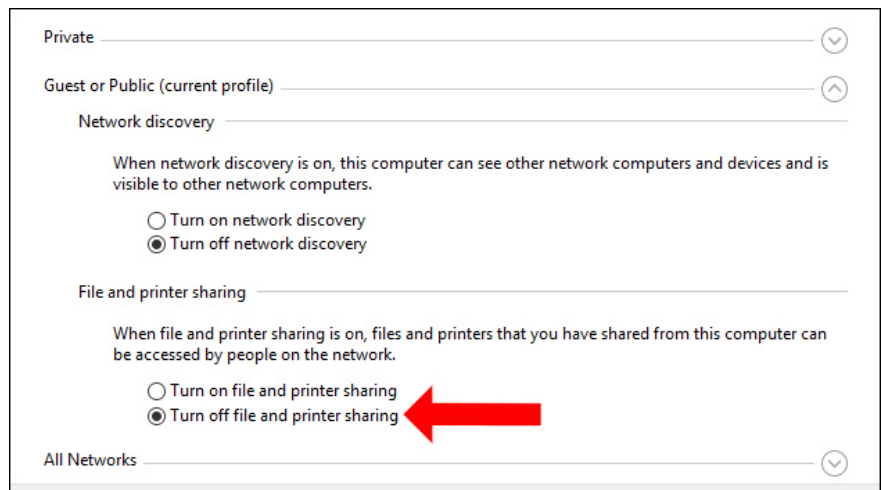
Private

Guest or Public (current profile)

Network discovery

When network discovery is on, this computer can see other network computers and devices and is visible to other network computers.

Turn on network discovery
Turn off network discovery

File and printer sharing

When file and printer sharing is on, files and printers that you have shared from this computer can be accessed by people on the network.

Turn on file and printer sharing
Turn off file and printer sharing

All Networks